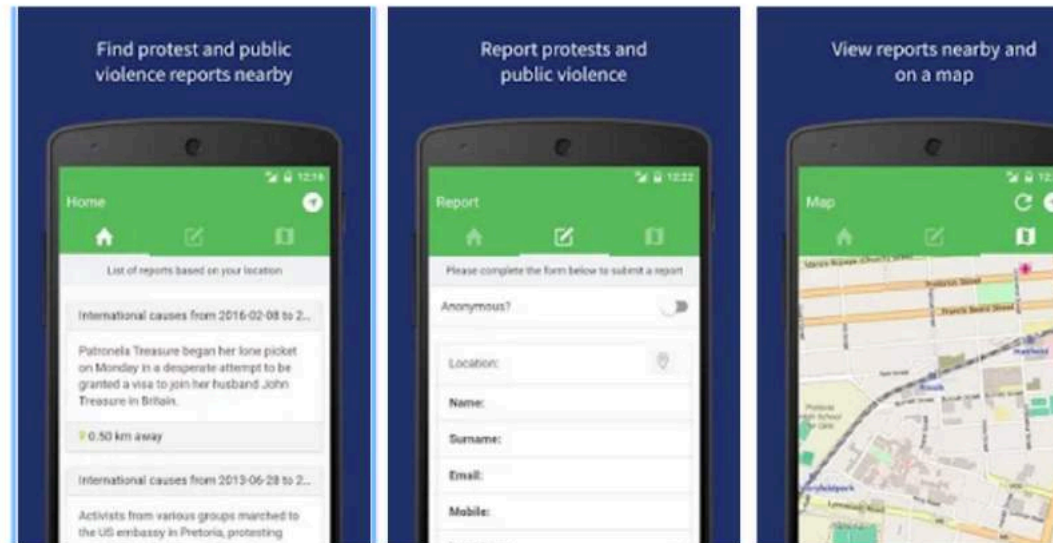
Find protest and public violence reports nearby

12:16

Home

List of reports based on your location

International causes from 2016-02-08 to 2...

Patronella Treasure began her lone picket on Monday in a desperate attempt to be granted a visa to join her husband John Treasure in Britain.

0.50 km away

International causes from 2013-06-28 to 2...

Activists from various groups marched to the US embassy in Pretoria, protesting

Report protests and public violence

12:22

Report

Please complete the form below to submit a report

Anonymous?

Location:

Name:

Surname:

Email:

Mobile:

View reports nearby and on a map

Map

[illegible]